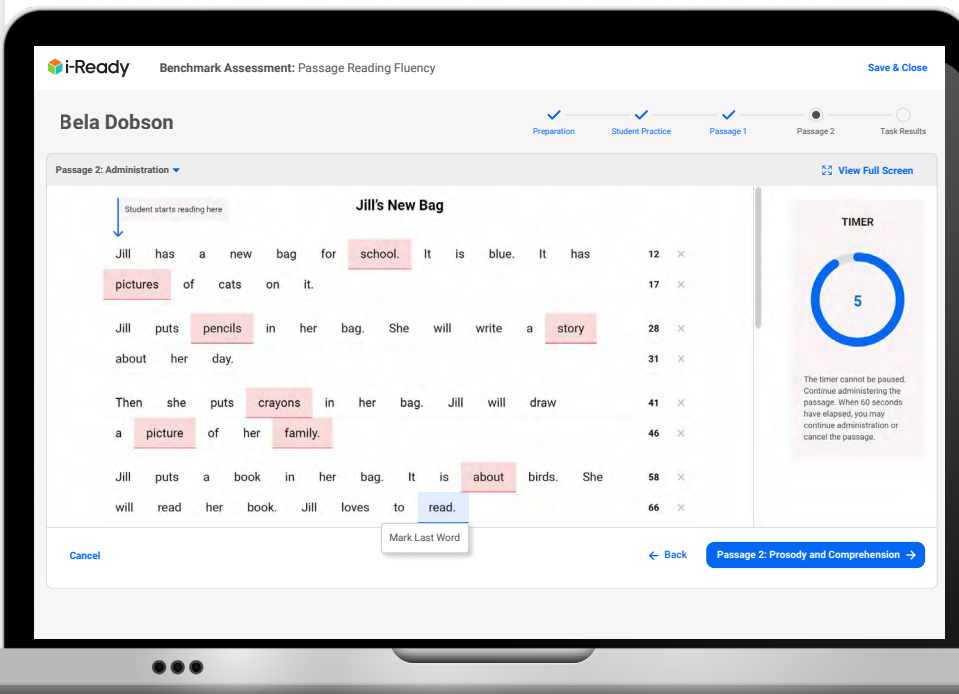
i-Ready Benchmark Assessment: Passage Reading Fluency

Save & Close

Bela Dobson

Preparation Student Practice Passage 1 Passage 2 Task Results

Passage 2: Administration

View Full Screen

Student starts reading here

Jill's New Bag

Jill has a new bag for school. It is blue. It has 12 ×
pictures of cats on it. 17 ×

Jill puts pencils in her bag. She will write a story 28 ×
about her day. 31 ×

Then she puts crayons in her bag. Jill will draw 41 ×
a picture of her family. 46 ×

Jill puts a book in her bag. It is about birds. She 58 ×
will read her book. Jill loves to read. 66 ×

Mark Last Word

TIMER

5

The timer cannot be paused. Continue administering the passage. When 60 seconds have elapsed, you may continue administration or cancel the passage.

Cancel

Back

Passage 2: Prosody and Comprehension